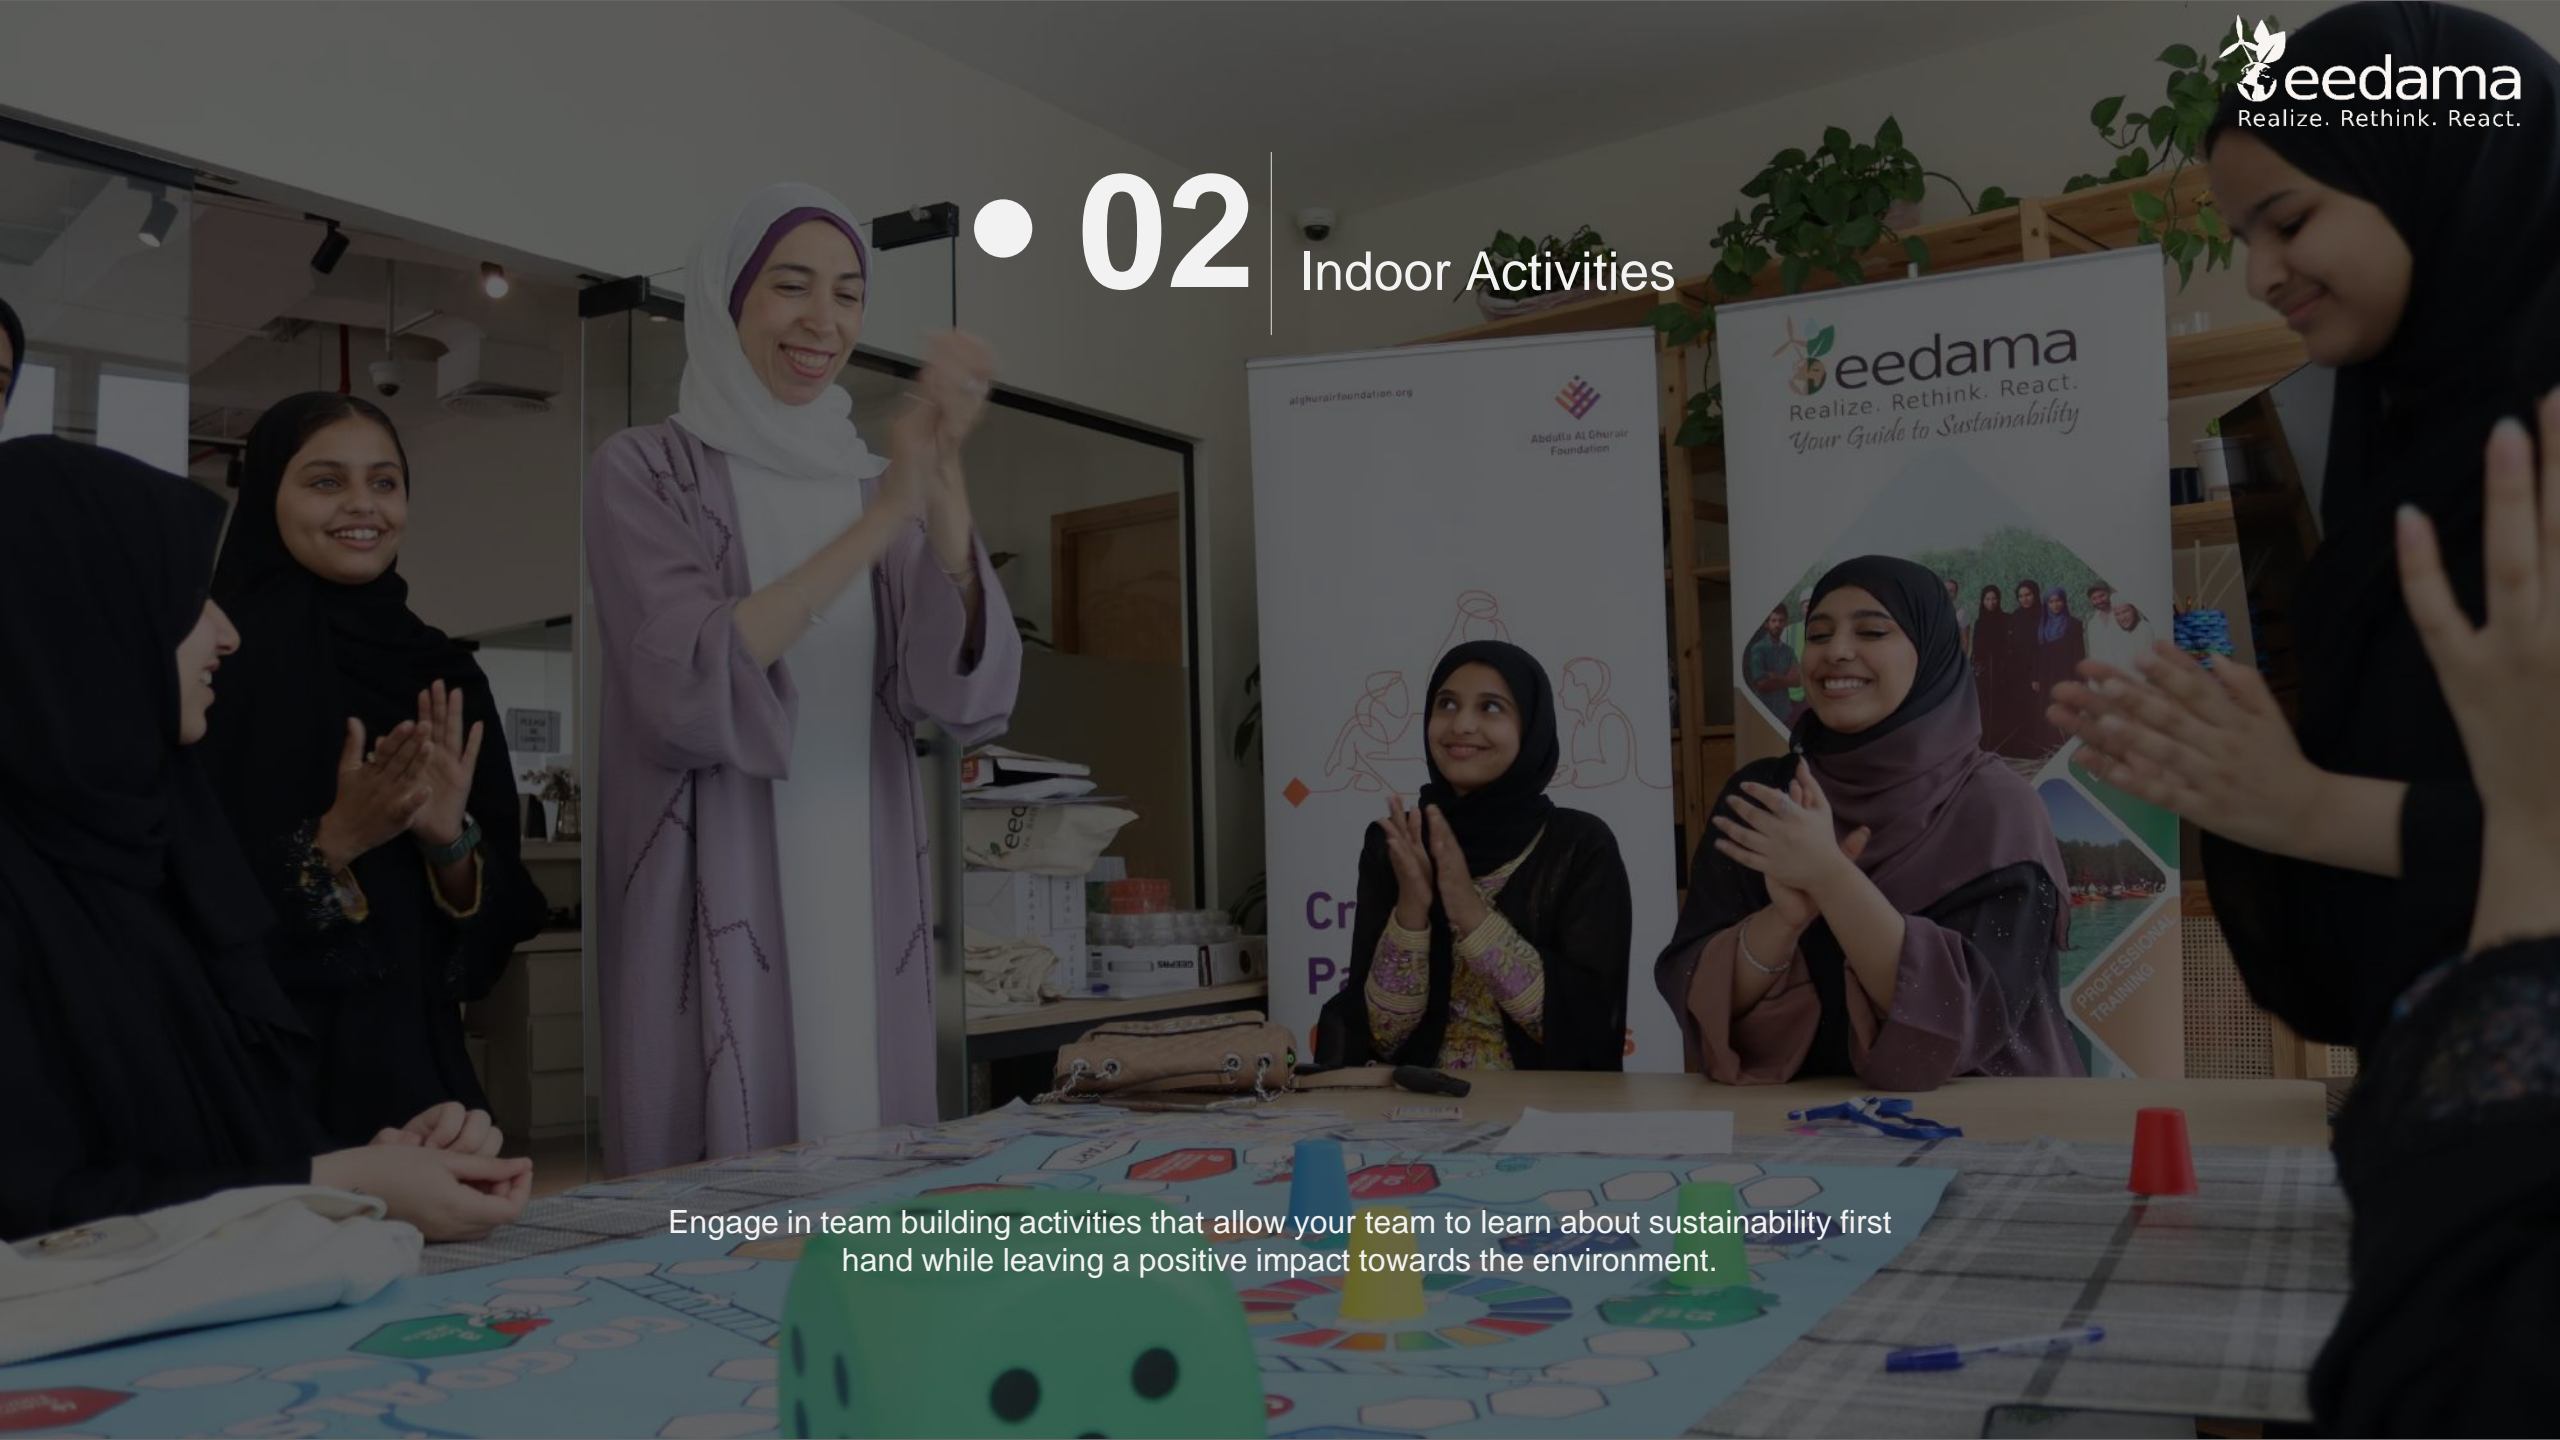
eedama
Realize. Rethink. React.

02

Indoor Activities

alghurairfoundation.org

Abdulla Al Ghurair Foundation

eedama
Realize. Rethink. React.
Your Guide to Sustainability

Cr
Pa

PROFESSIONAL TRAINING

Engage in team building activities that allow your team to learn about sustainability first hand while leaving a positive impact towards the environment.